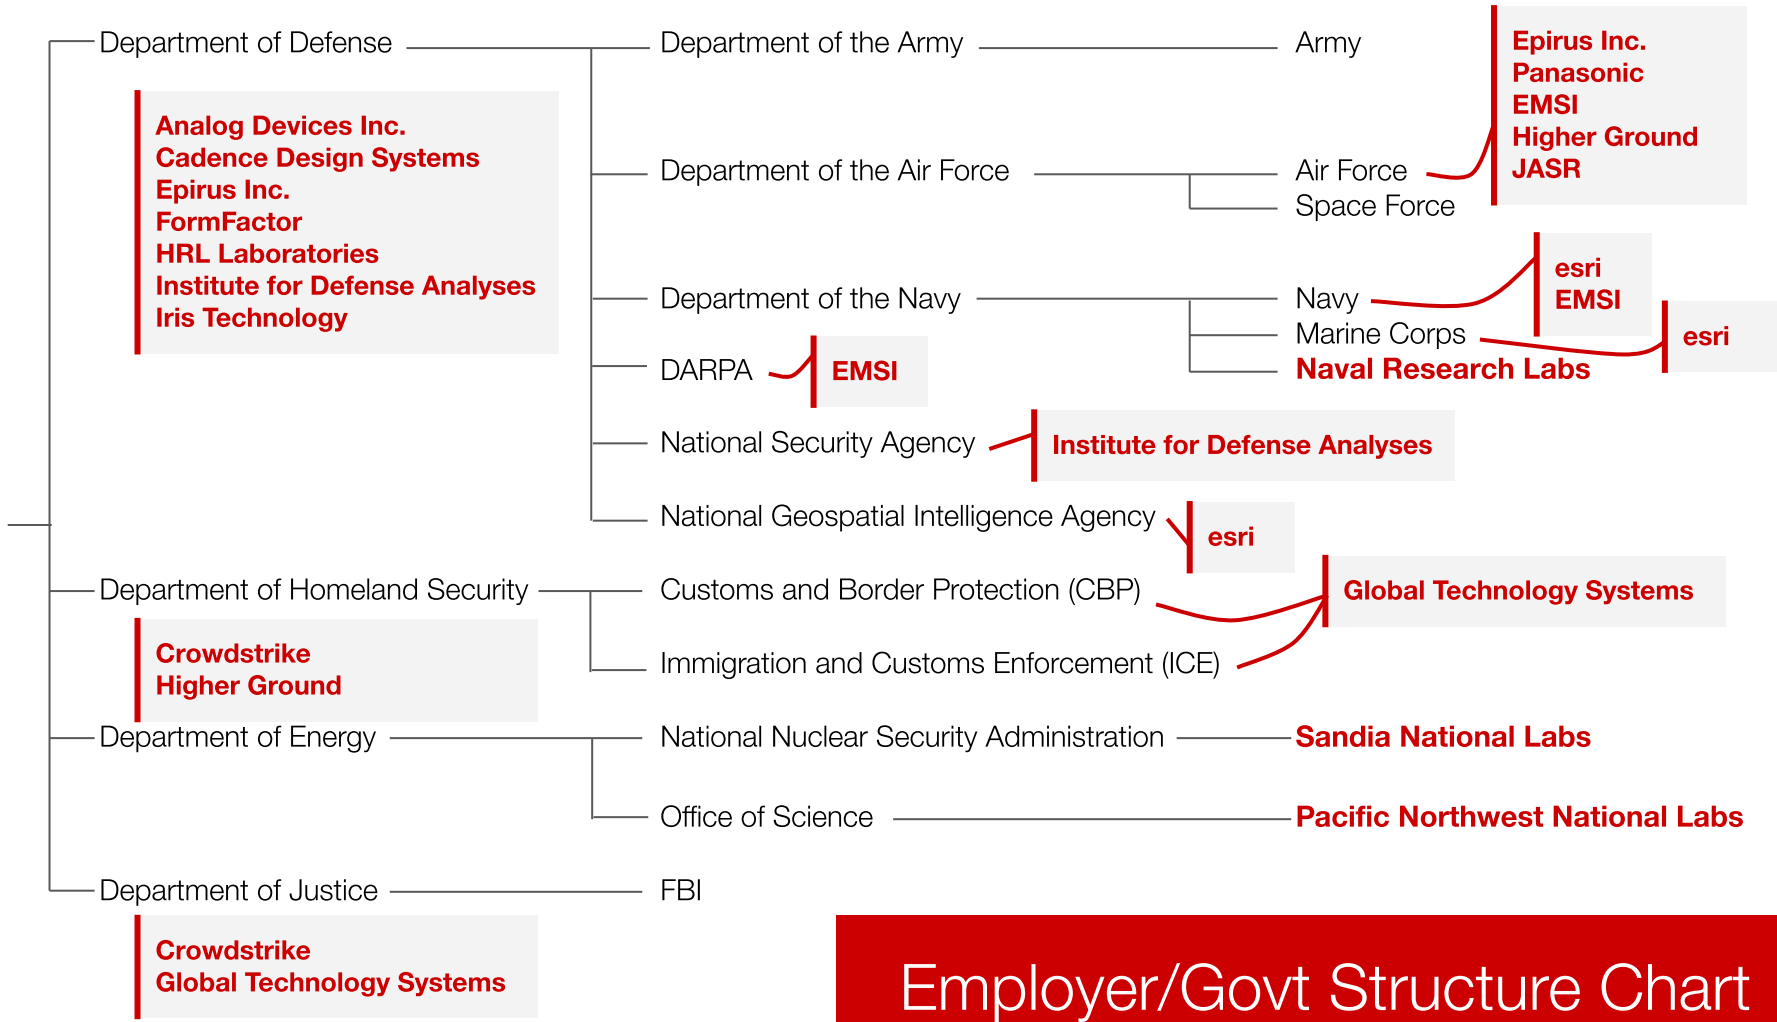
Department of Defense

Analog Devices Inc.
Cadence Design Systems
Epirus Inc.
FormFactor
HRL Laboratories
Institute for Defense Analyses
Iris Technology

Department of the Army

Army

Epirus Inc.
Panasonic
EMSI
Higher Ground
JASR

Department of the Air Force

Air Force
Space Force

Department of the Navy

Navy

esri
EMSI

Marine Corps

esri

Naval Research Labs

DARPA

EMSI

National Security Agency

Institute for Defense Analyses

National Geospatial Intelligence Agency

esri

Department of Homeland Security

Crowdstrike
Higher Ground

Customs and Border Protection (CBP)

Global Technology Systems

Immigration and Customs Enforcement (ICE)

Department of Energy

National Nuclear Security Administration

Sandia National Labs

Office of Science

Pacific Northwest National Labs

Department of Justice

Crowdstrike
Global Technology Systems

FBI

Employer/Govt Structure Chart